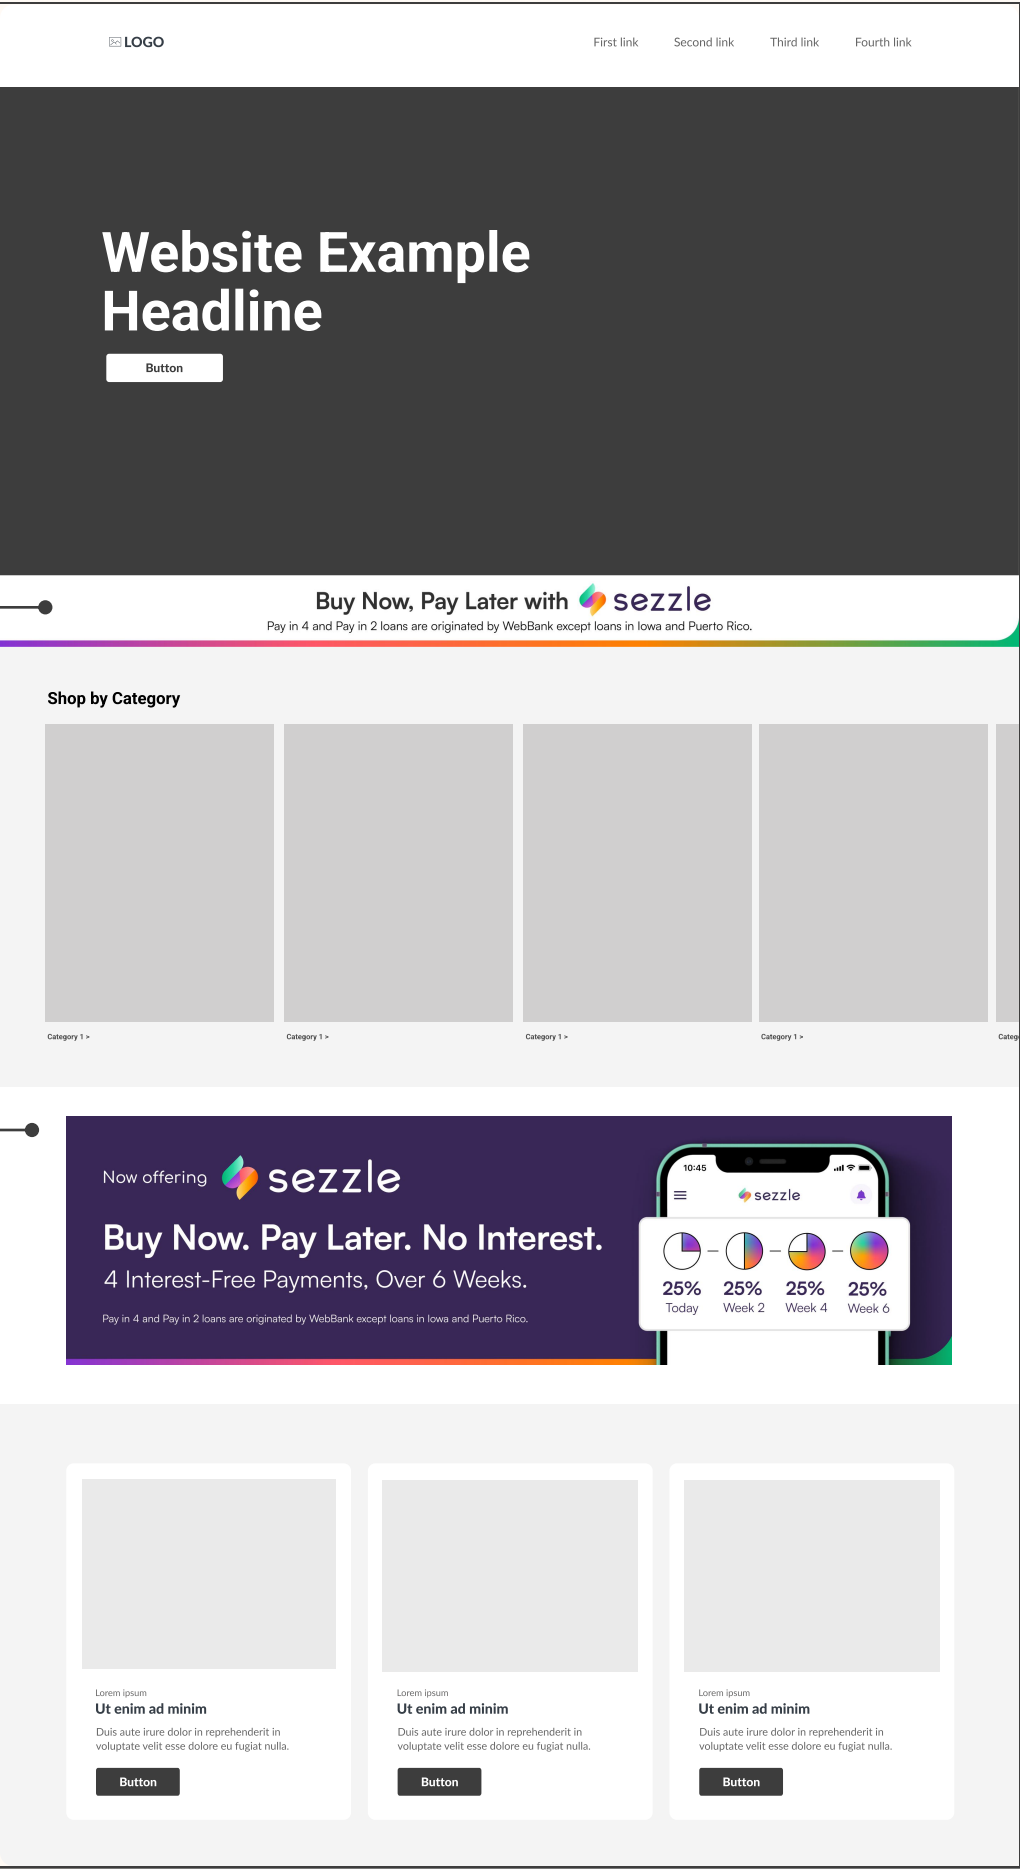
LOGO

First link Second link Third link Fourth link

Website Example Headline

Button

Buy Now, Pay Later with sezzle

Pay in 4 and Pay in 2 loans are originated by WebBank except loans in Iowa and Puerto Rico.

Shop by Category

Category 1 >

Category 1 >

Category 1 >

Category 1 >

Categ

Now offering sezzle

Buy Now. Pay Later. No Interest.

4 Interest-Free Payments, Over 6 Weeks.

Pay in 4 and Pay in 2 loans are originated by WebBank except loans in Iowa and Puerto Rico.

10:45

sezzle

25% Today

25% Week 2

25% Week 4

25% Week 6

Lorem ipsum

Ut enim ad minim

Duis aute irure dolor in reprehenderit in voluptate velit esse dolore eu fugiat nulla.

Button

Lorem ipsum

Ut enim ad minim

Duis aute irure dolor in reprehenderit in voluptate velit esse dolore eu fugiat nulla.

Button

Lorem ipsum

Ut enim ad minim

Duis aute irure dolor in reprehenderit in voluptate velit esse dolore eu fugiat nulla.

Button